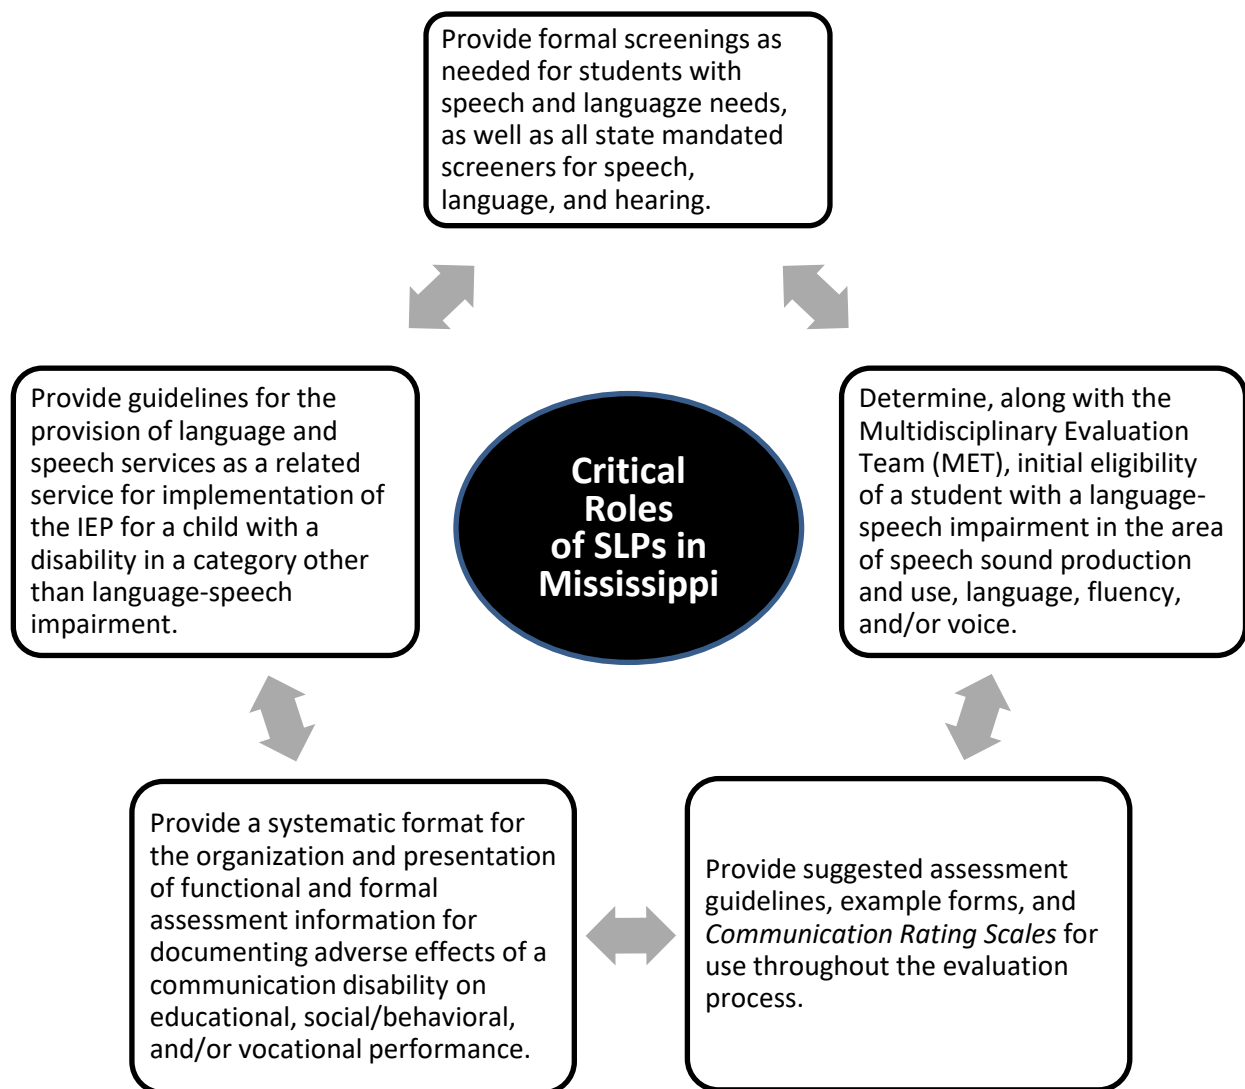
Provide formal screenings as needed for students with speech and languagze needs, as well as all state mandated screeners for speech, language, and hearing.

Provide guidelines for the provision of language and speech services as a related service for implementation of the IEP for a child with a disability in a category other than language-speech impairment.

Critical Roles of SLPs in Mississippi

Determine, along with the Multidisciplinary Evaluation Team (MET), initial eligibility of a student with a language-speech impairment in the area of speech sound production and use, language, fluency, and/or voice.

Provide a systematic format for the organization and presentation of functional and formal assessment information for documenting adverse effects of a communication disability on educational, social/behavioral, and/or vocational performance.

Provide suggested assessment guidelines, example forms, and *Communication Rating Scales* for use throughout the evaluation process.